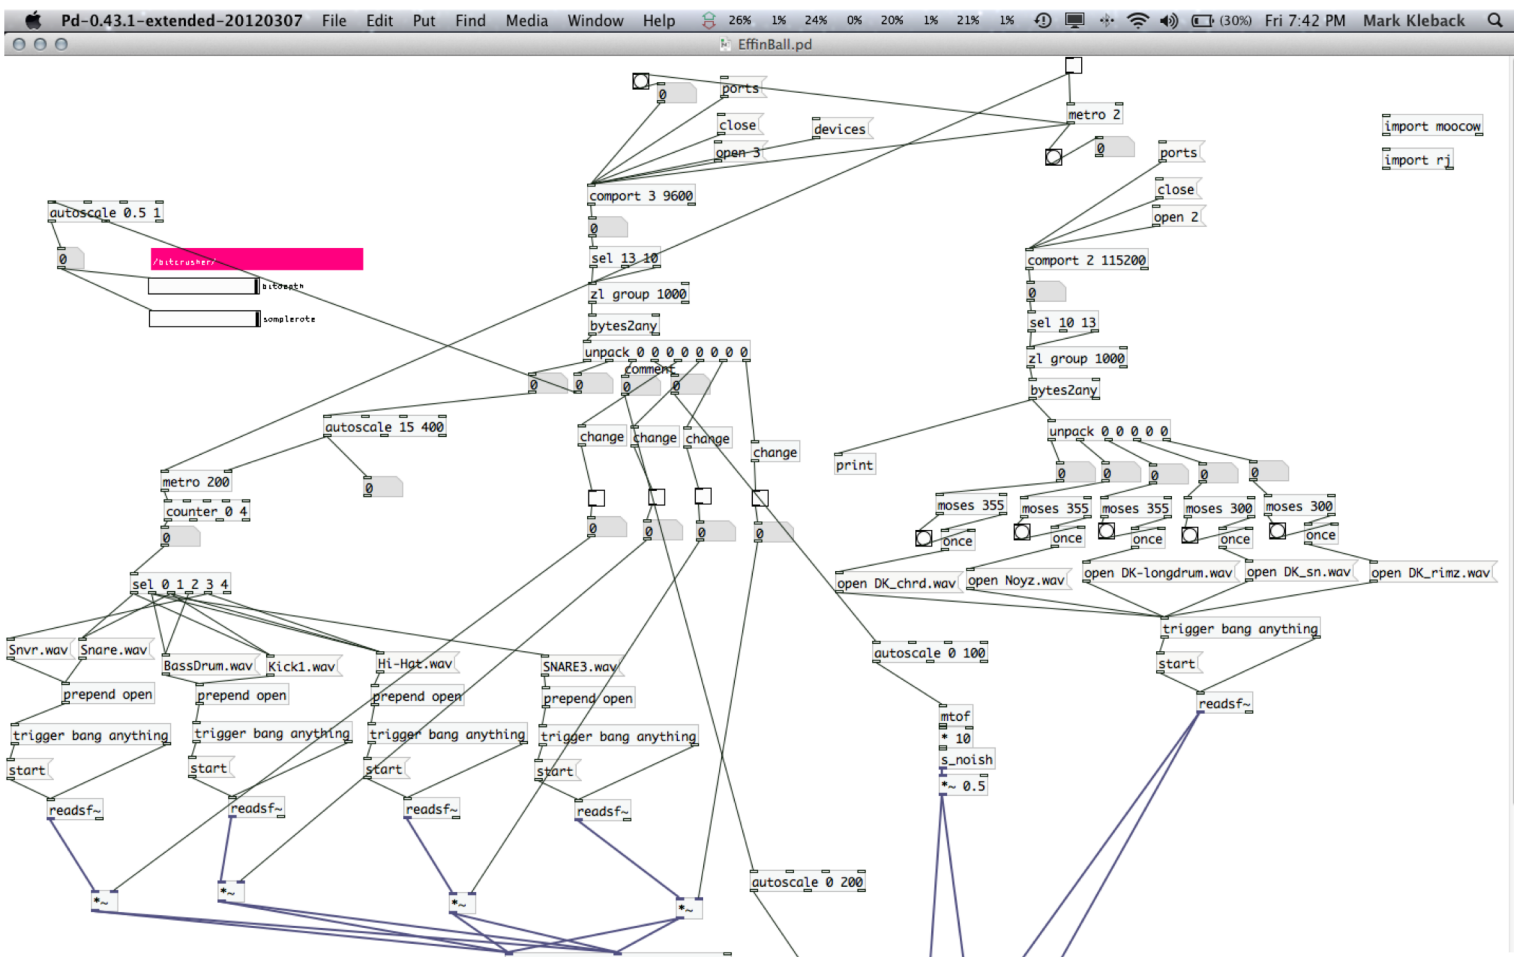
Pd-0.43.1-extended-20120307 File Edit Put Find Media Window Help 26% 1% 24% 0% 20% 1% 21% 1% (30%) Fri 7:42 PM Mark Kleback

EffinBall.pd

ports
0
close
devices
open 3
comport 3 9600
0
sel 13 10
zl group 1000
bytes2any
unpack 0 0 0 0 0 0 0 0
comment
0 0 0 0
change change change change
0 0 0 0

metro 2
0
ports
close
open 2
comport 2 115200
0
sel 10 13
zl group 1000
bytes2any
unpack 0 0 0 0 0
0 0 0 0 0
print
moses 355 moses 355 moses 355 moses 300 moses 300
once once once once once
open DK_chrd.wav open Noyz.wav open DK-longdrum.wav open DK_sn.wav open DK_rimz.wav
trigger bang anything
start
readsf~

import moocow
import rj

autoscale 0.5 1
0
/bitcrusher/
bitdepth
samplerate

autoscale 15 400
0
metro 200
counter 0 4
0
sel 0 1 2 3 4
Snvr.wav Snare.wav BassDrum.wav Kick1.wav Hi-Hat.wav SNARE3.wav
prepend open prepend open prepend open prepend open
trigger bang anything trigger bang anything trigger bang anything trigger bang anything
start start start start
readsf~ readsf~ readsf~ readsf~
*~ *~ *~ *~

autoscale 0 100
mtof
* 10
s_noish
*~ 0.5

autoscale 0 200